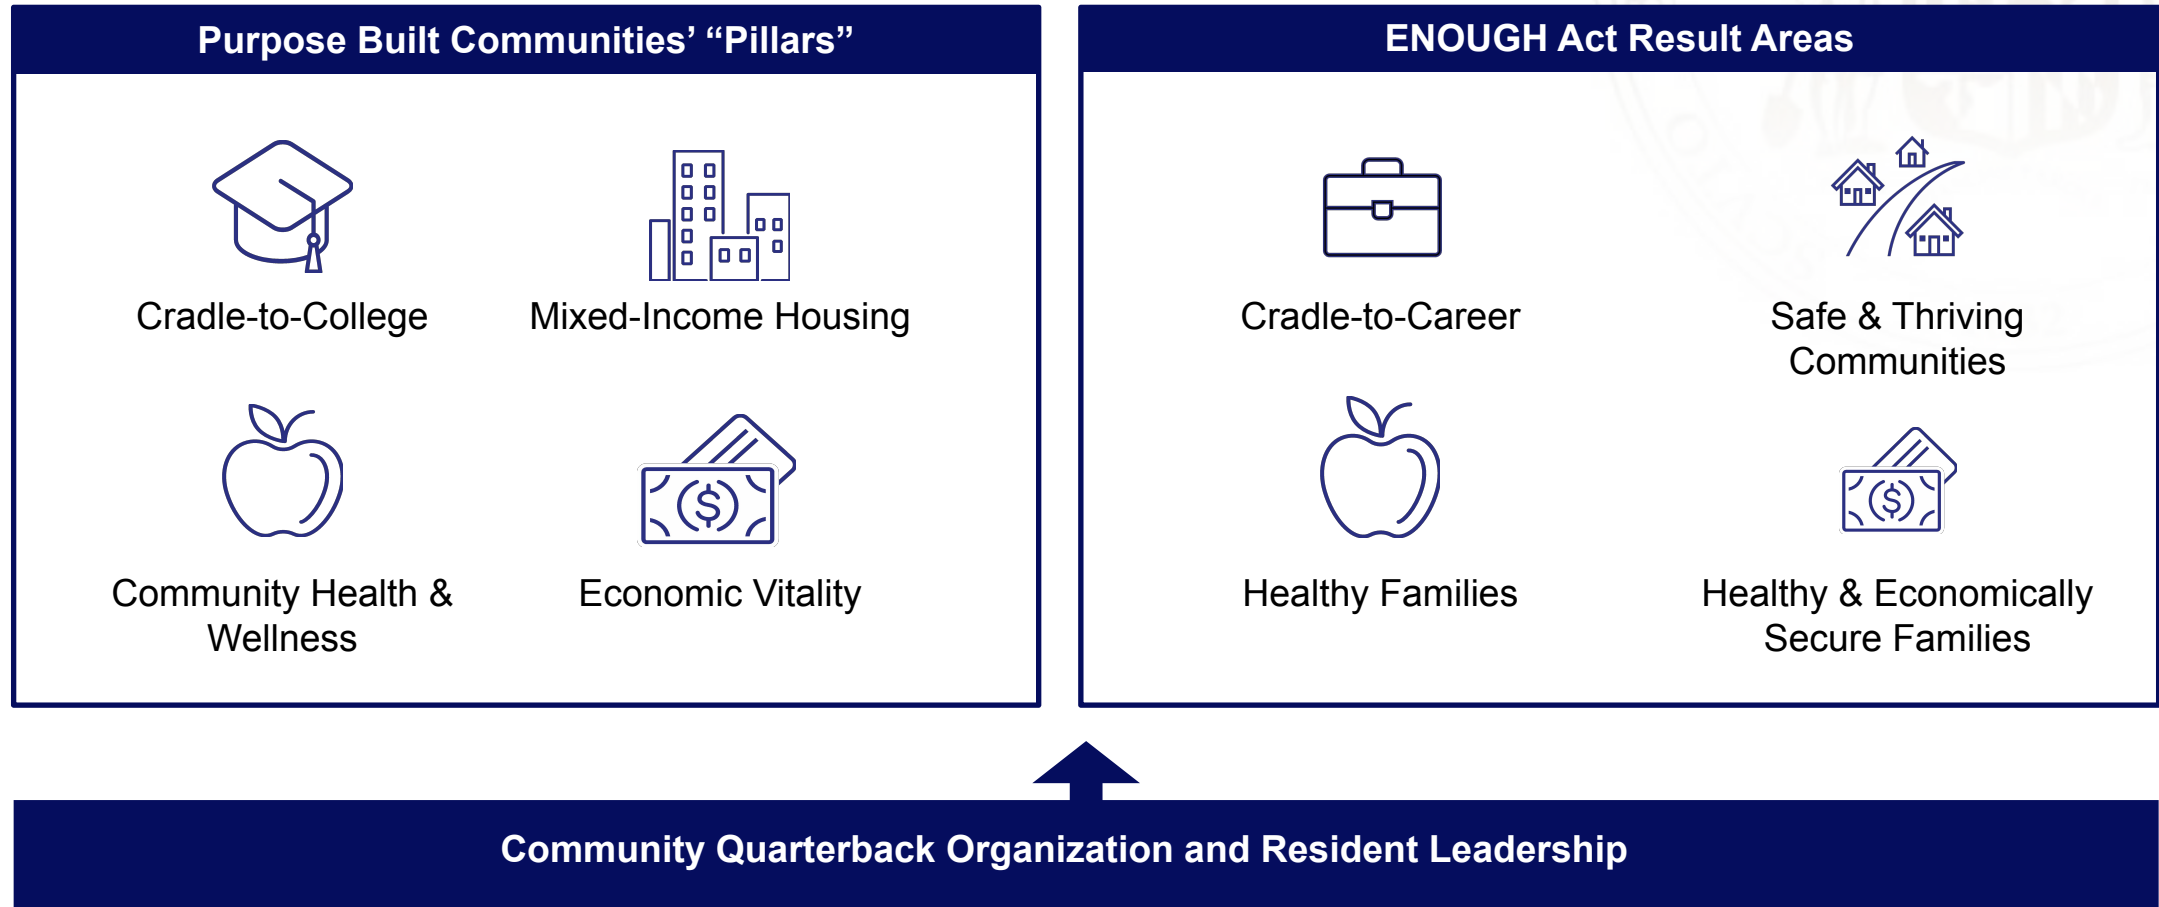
Purpose Built Communities' "Pillars"

Cradle-to-College

Mixed-Income Housing

Community Health & Wellness

Economic Vitality

ENOUGH Act Result Areas

Cradle-to-Career

Safe & Thriving Communities

Healthy Families

Healthy & Economically Secure Families

Community Quarterback Organization and Resident Leadership